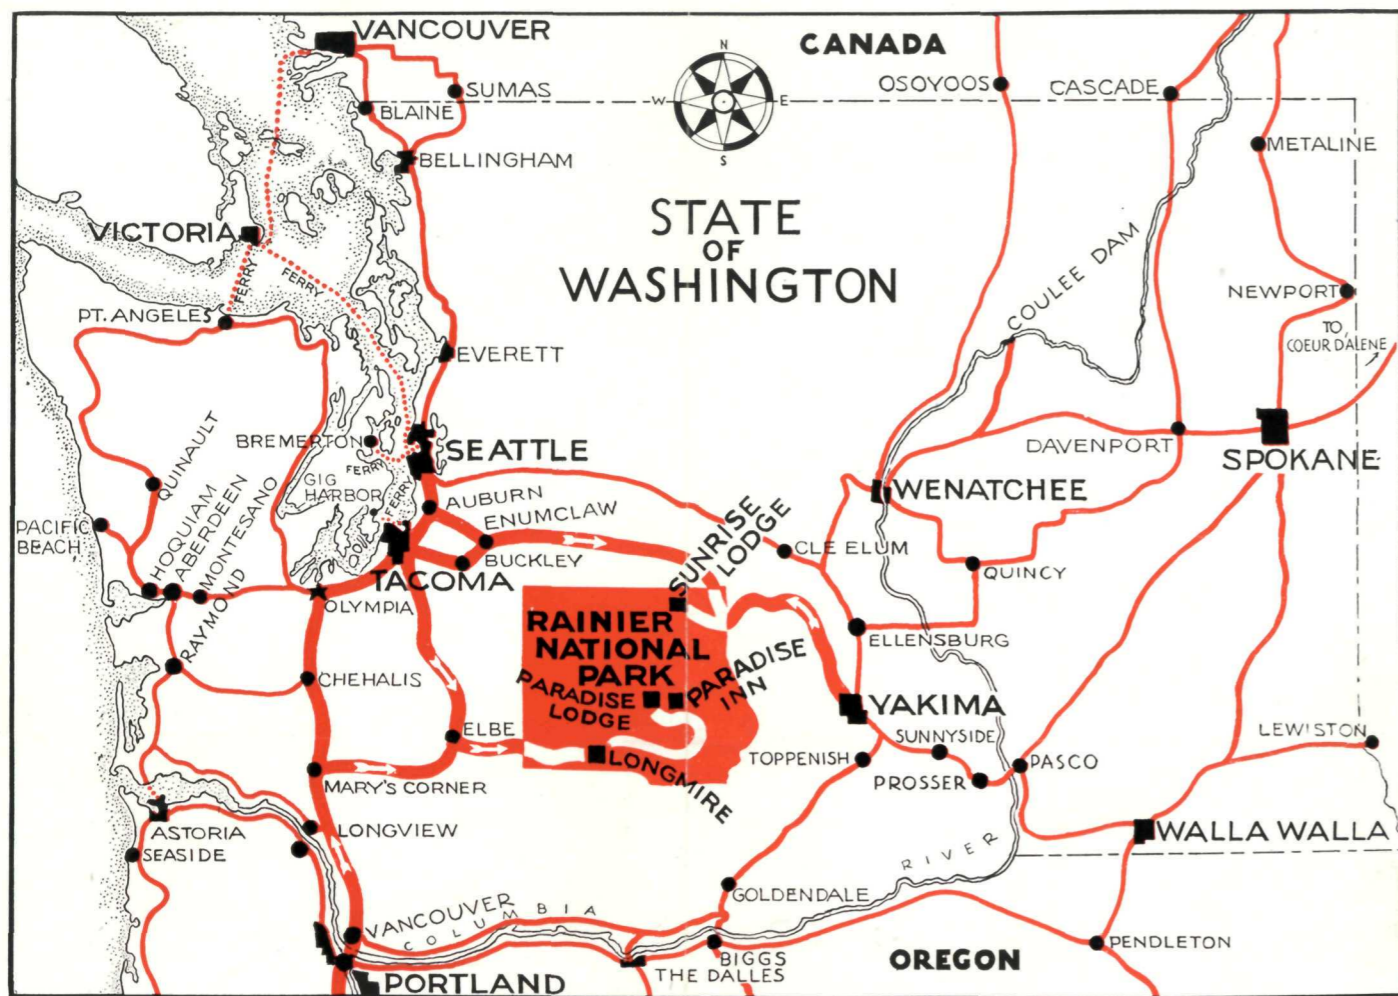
VANCOUVER
CANADA
N
W
E
S
SUMAS
OSOYOOS
CASCADE
BLAINE
BELLINGHAM
METALINE
STATE OF WASHINGTON
VICTORIA
FERRY
FERRY
COULEE DAM
NEWPORT
PT. ANGELES
TO COEUR D'ALENE
EVERETT
QUINAULT
BREMERTON
SEATTLE
DAVENPORT
SPOKANE
FERRY
GIG HARBOR
FERRY
WENATCHEE
PACIFIC BEACH
HOQUIAM
ABERDEEN
MONTESANO
AUBURN
ENUMCLAW
SUNRISE LODGE
CLE ELUM
BUCKLEY
QUINCY
RAYMOND
TACOMA
OLYMPIA
RAINIER NATIONAL PARK
ELLENSBURG
PARADISE INN
CHEHALIS
PARADISE LODGE
YAKIMA
ELBE
SUNNYSIDE
LEWISTON
LONGMIRE
TOPPENISH
PASCO
MARY'S CORNER
PROSSER
ASTORIA
LONGVIEW
WALLA WALLA
SEASIDE
RIVER
GOLDENDALE
VANCOUVER
COLUMBIA
BIGGS
THE DALLES
OREGON
PENDLETON
PORTLAND